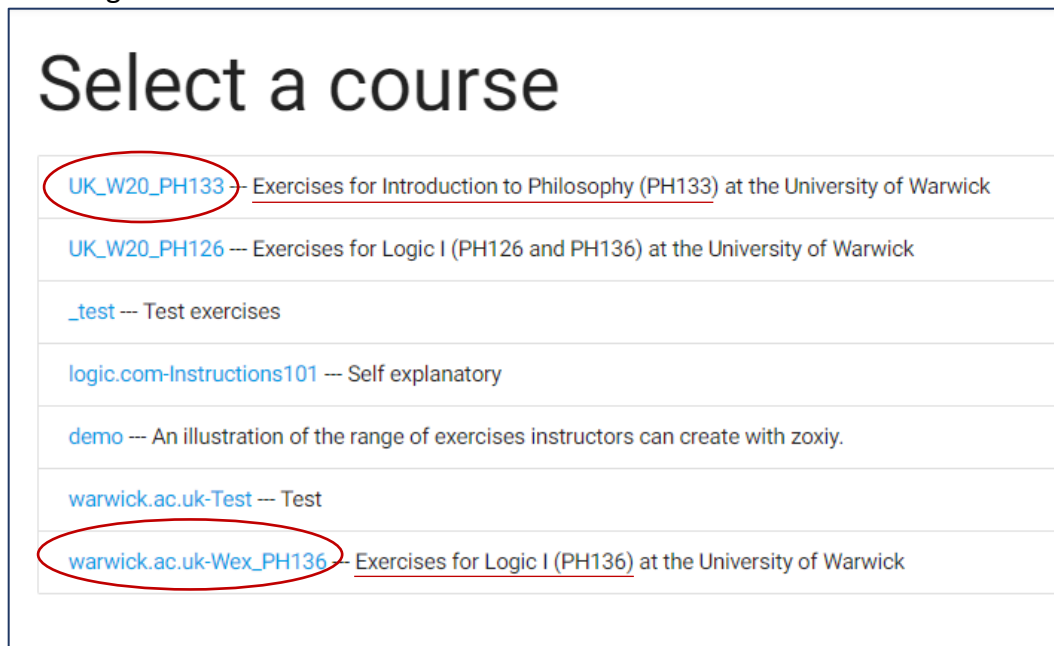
Select a course

UK_W20_PH133 --- Exercises for Introduction to Philosophy (PH133) at the University of Warwick

UK_W20_PH126 --- Exercises for Logic I (PH126 and PH136) at the University of Warwick

_test --- Test exercises

logic.com-Instructions101 --- Self explanatory

demo --- An illustration of the range of exercises instructors can create with zoxiy.

warwick.ac.uk-Test --- Test

warwick.ac.uk-Wex_PH136 --- Exercises for Logic I (PH136) at the University of Warwick